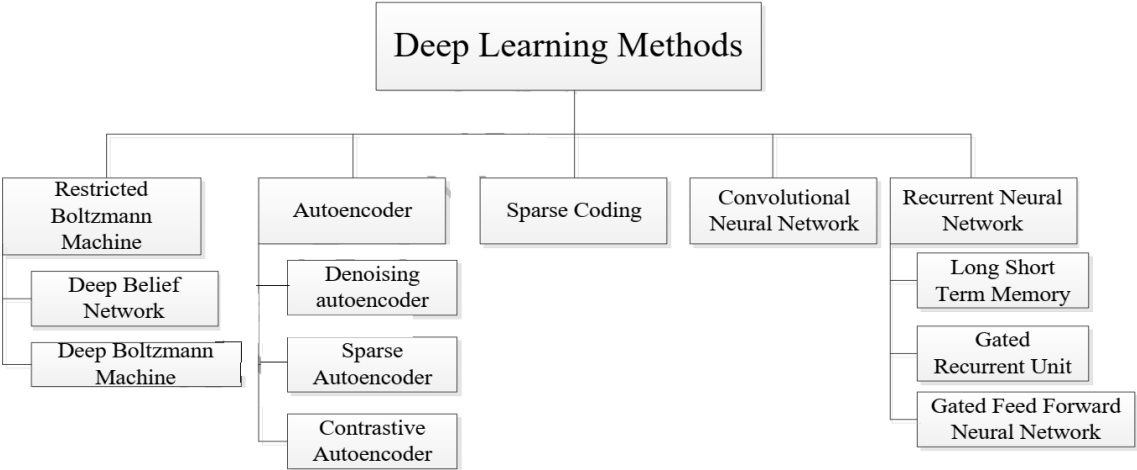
Deep Learning Methods

Restricted Boltzmann Machine

Deep Belief Network

Deep Boltzmann Machine

Autoencoder

Denoising autoencoder

Sparse Autoencoder

Contrastive Autoencoder

Sparse Coding

Convolutional Neural Network

Recurrent Neural Network

Long Short Term Memory

Gated Recurrent Unit

Gated Feed Forward Neural Network